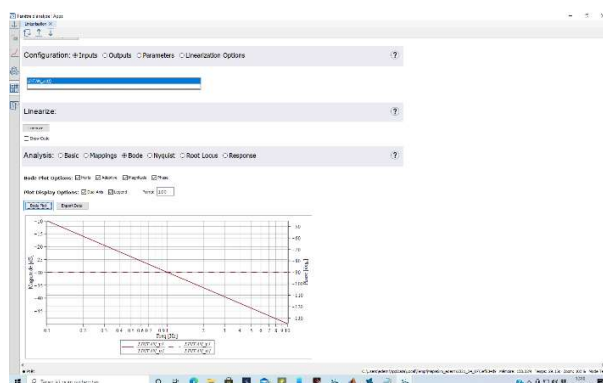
Configuration: Inputs Outputs Parameters Linearization Options

?

Linearize:

?

Analysis: Basic Mappings Bode Nyquist Root Locus Response

?

Bode Plot Options:

Plot Display Options:

Bode Plot

Export Data

-10

-20

-30

-40

-50

-60

0

30

-90

-180

0.1

0.2

0.3

0.4

0.5

1

2

3

4

5

6

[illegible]